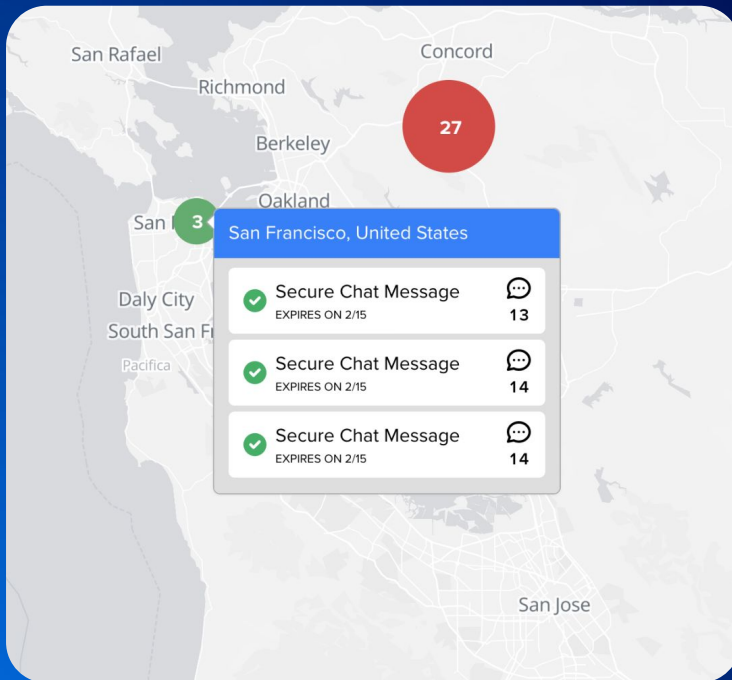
San Rafael
Concord
Richmond
27
Berkeley
Oakland
San
3
San Francisco, United States
Daly City
South San Fr
Pacifica
Secure Chat Message
EXPIRES ON 2/15
13
Secure Chat Message
EXPIRES ON 2/15
14
Secure Chat Message
EXPIRES ON 2/15
14
San Jose